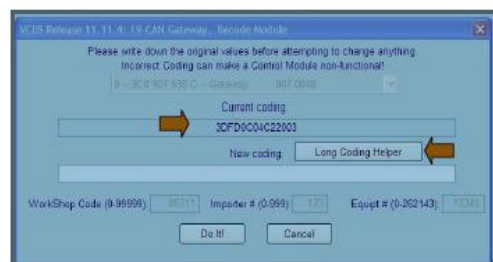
VCDS Release 11.11.4: 19-CAN Gateway, Recode Module

Please write down the original values before attempting to change anything.
Incorrect Coding can make a Control Module non-functional!

0 - 3C0 907 530 C - Gateway 907 0040

Current coding

3DFD0C04C22003

New coding:

Long Coding Helper

WorkShop Code (0-99999): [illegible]

Importer # (0-999): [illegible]

Equip # (0-262143): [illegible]

Do It!

Cancel